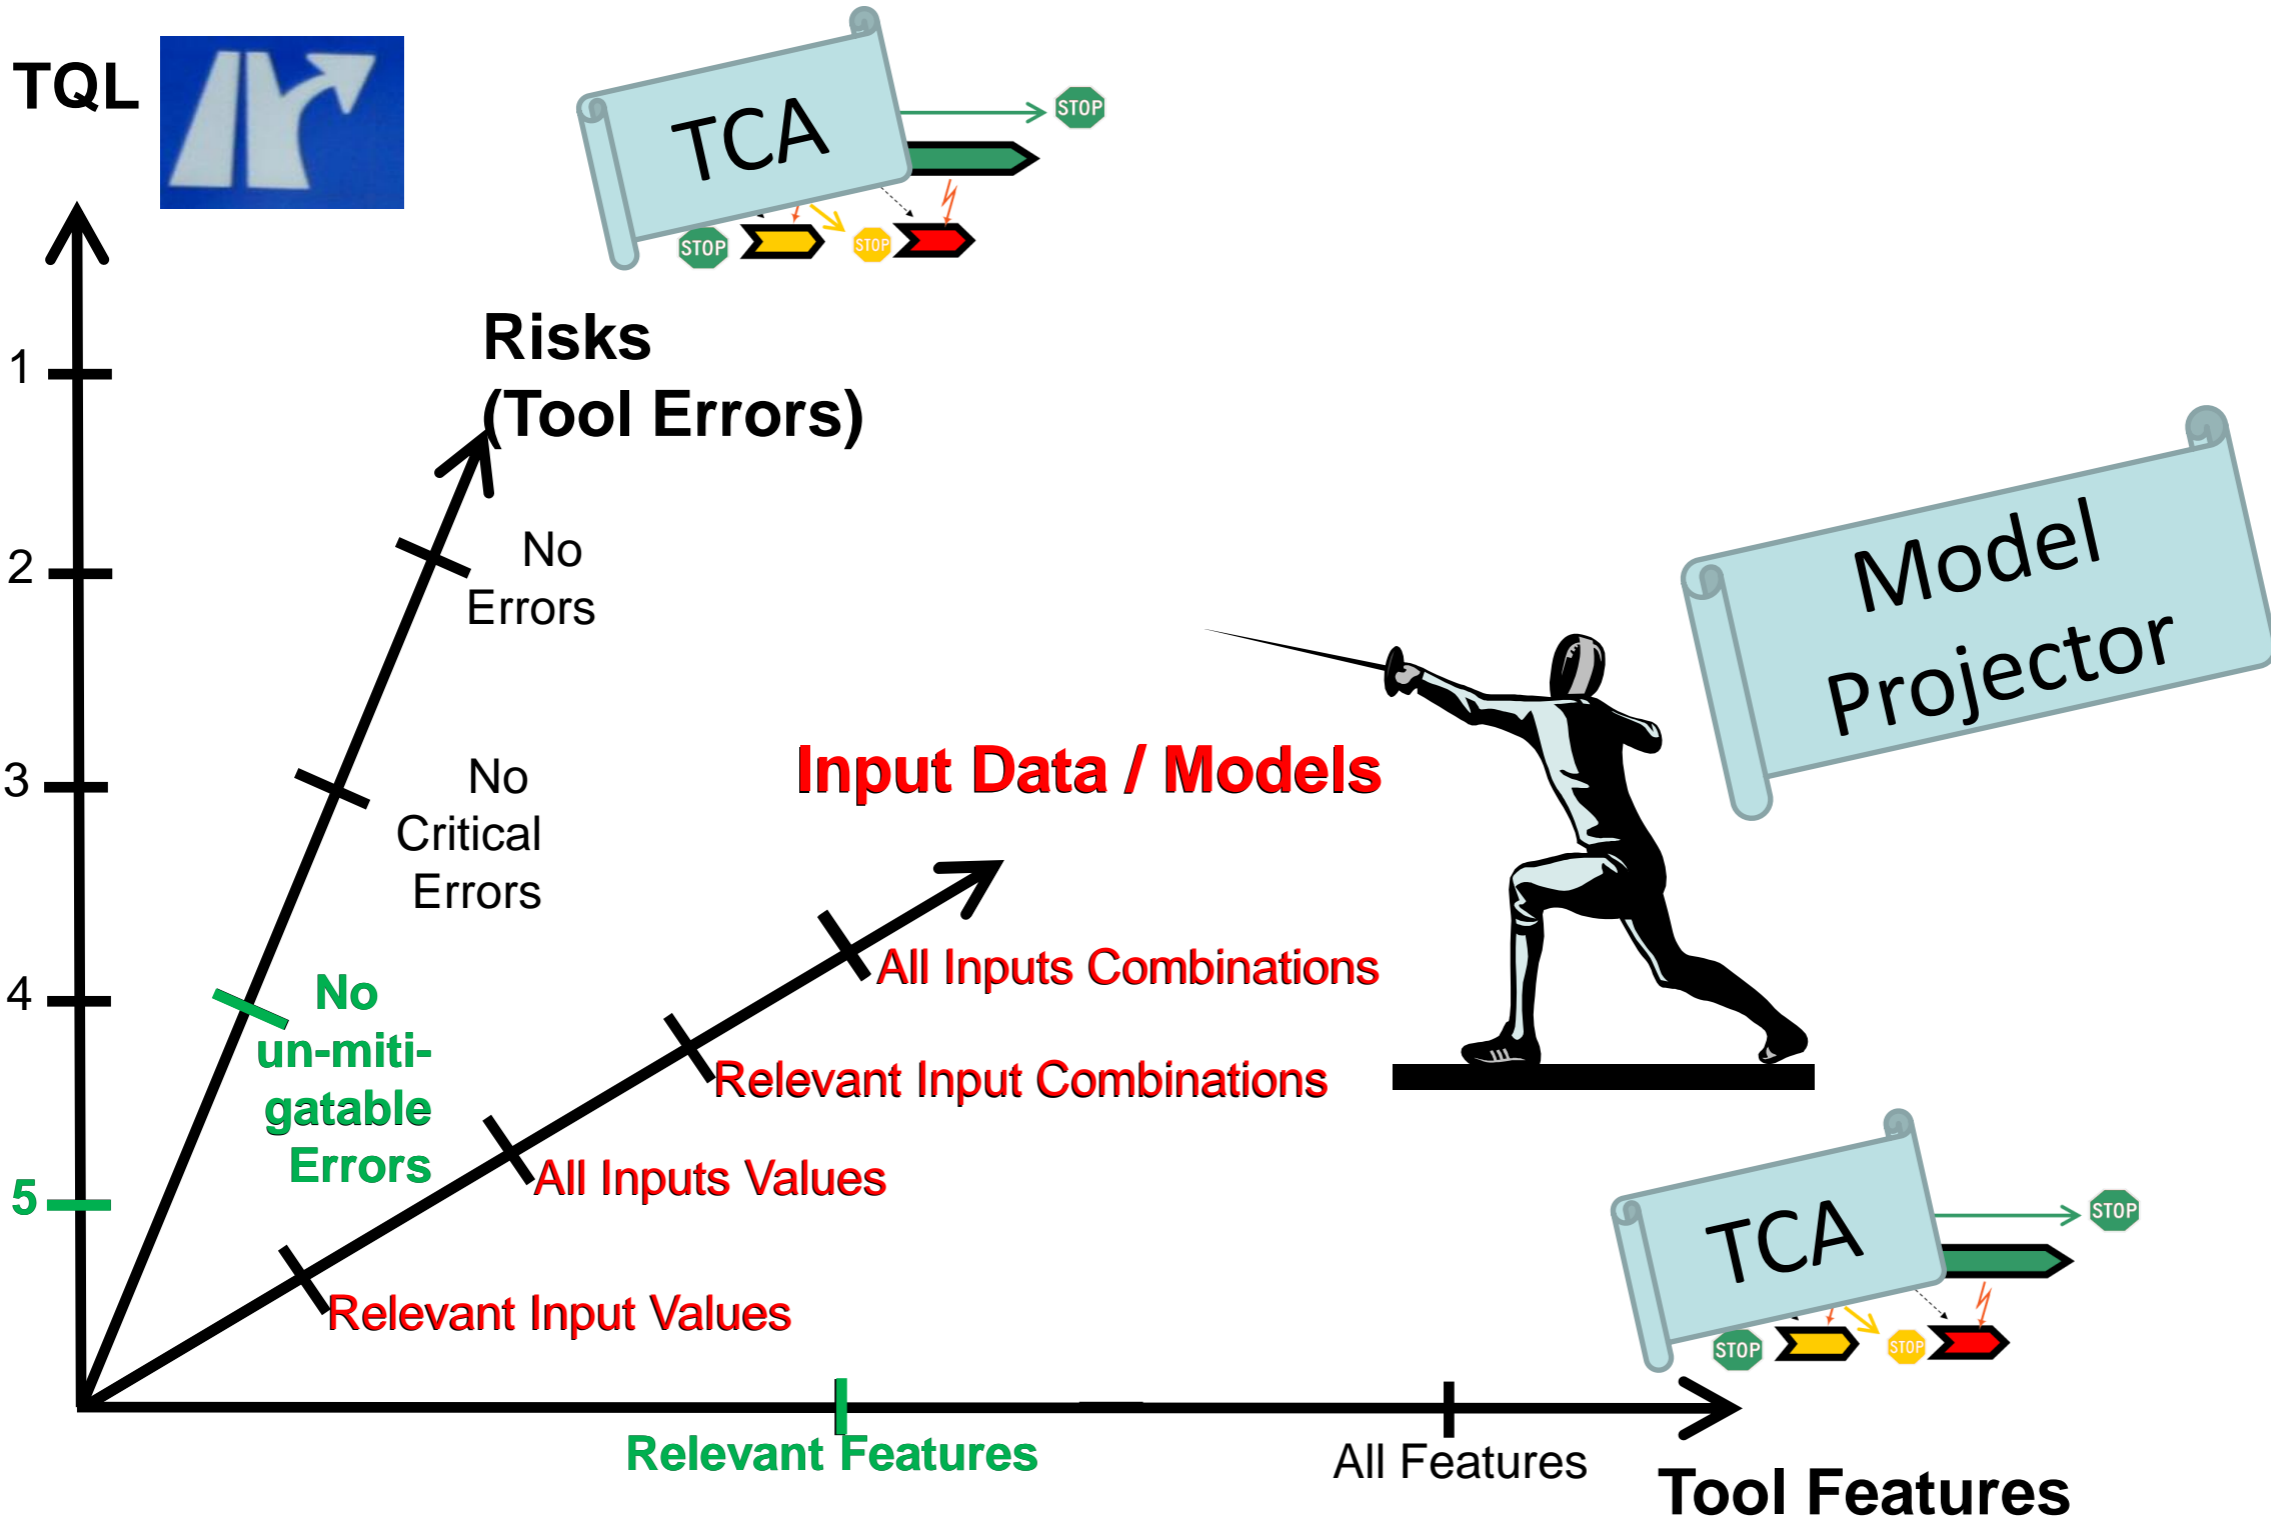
TQL

TCA

STOP

STOP

STOP

Risks
(Tool Errors)

1

2

3

4

5

No
Errors

No
Critical
Errors

No
un-miti-
gatable
Errors

Input Data / Models

Model
Projector

All Inputs Combinations

Relevant Input Combinations

All Inputs Values

Relevant Input Values

TCA

STOP

STOP

STOP

Relevant Features

All Features

Tool Features